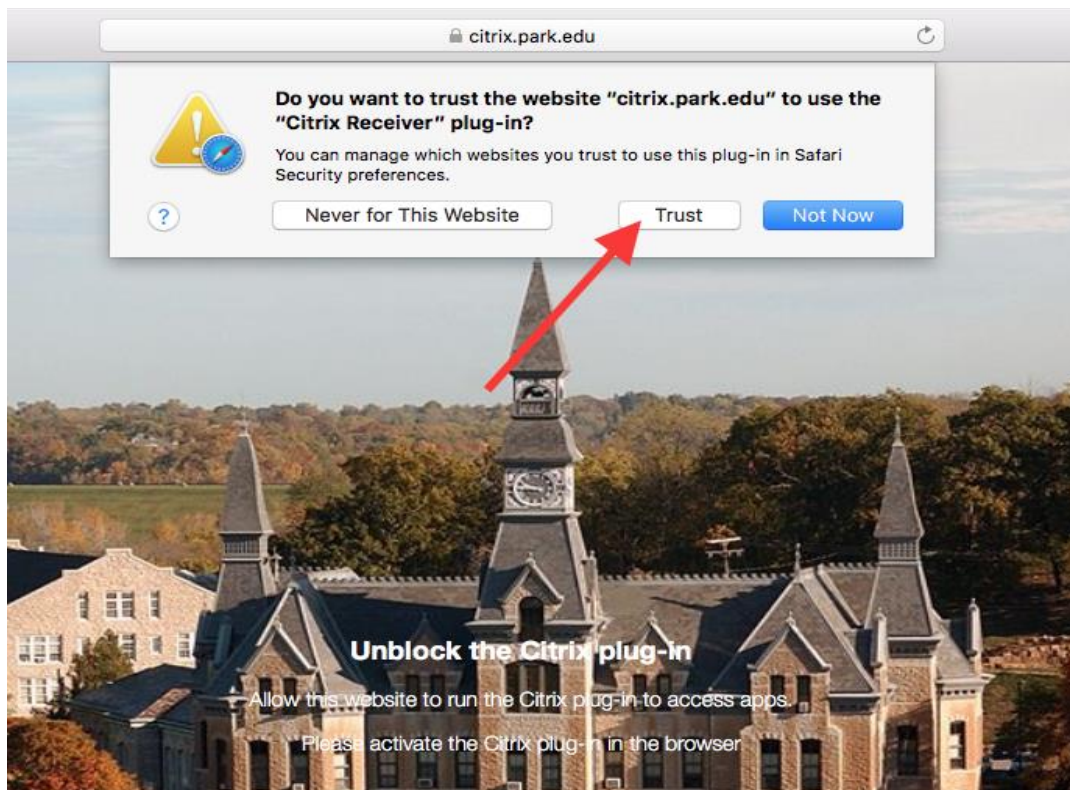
citrix.park.edu

Do you want to trust the website "citrix.park.edu" to use the "Citrix Receiver" plug-in?

You can manage which websites you trust to use this plug-in in Safari Security preferences.

?

Never for This Website

Trust

Not Now

Unblock the Citrix plug-in

Allow this website to run the Citrix plug-in to access apps.

Please activate the Citrix plug-in in the browser